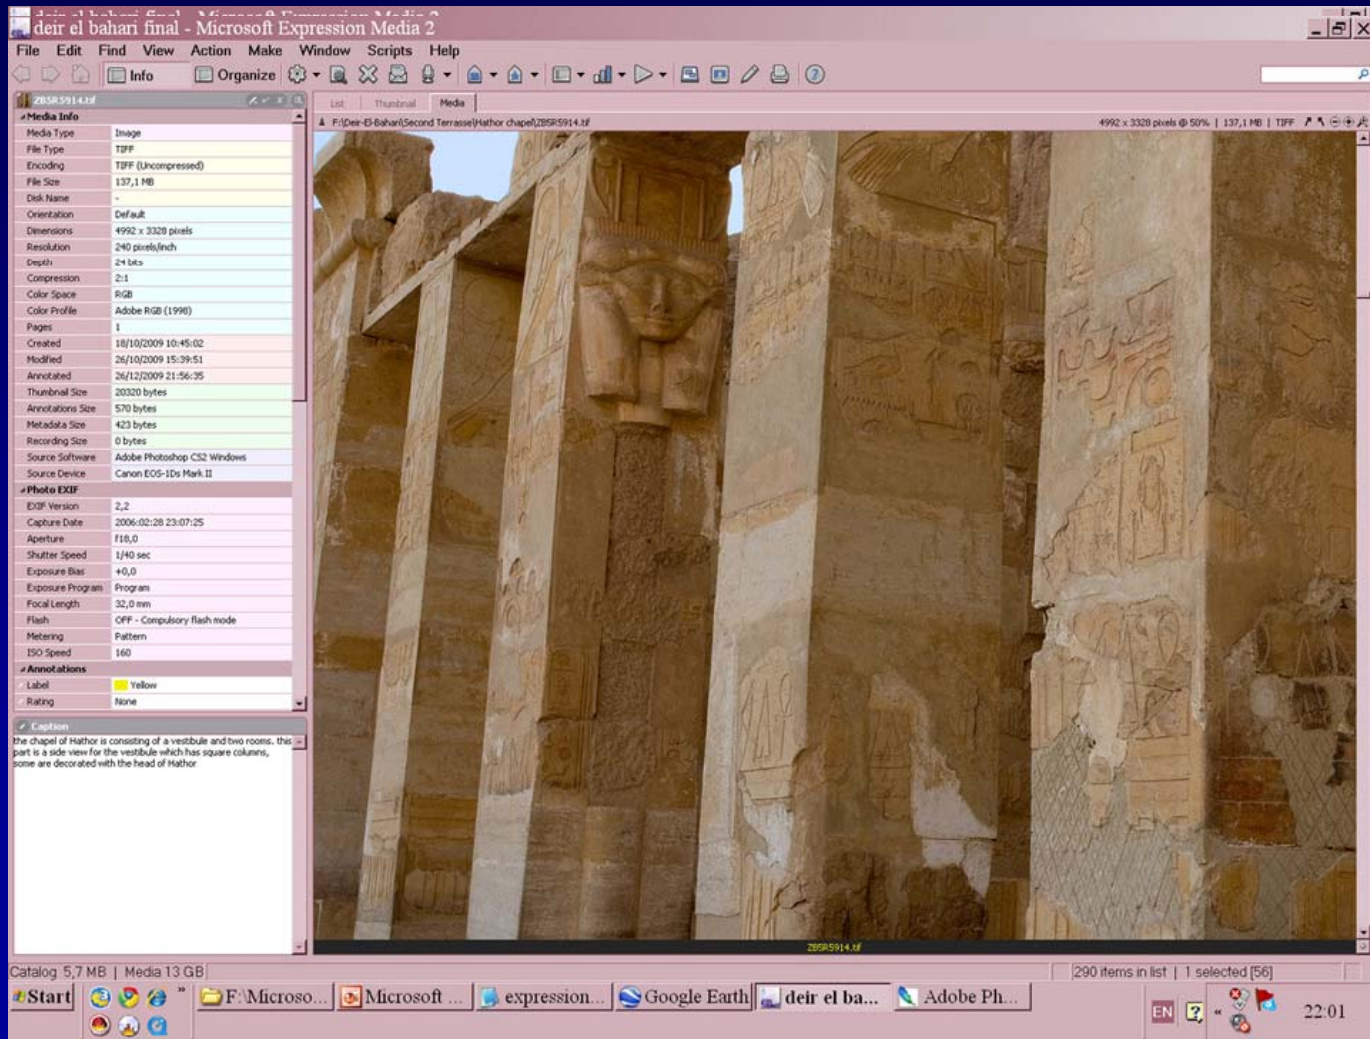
deir el bahari final - Microsoft Expression Media 2

File Edit Find View Action Make Window Scripts Help

Info Organize

Z85R5914.tif

Media Info

| Media Type | Image |
|---|---|
| File Type | TIFF |
| Encoding | TIFF (Uncompressed) |
| File Size | 137,1 MB |
| Disk Name | - |
| Orientation | Default |
| Dimensions | 4992 x 3328 pixels |
| Resolution | 240 pixels/inch |
| Depth | 24 bits |
| Compression | 2:1 |
| Color Space | RGB |
| Color Profile | Adobe RGB (1998) |
| Pages | 1 |
| Created | 18/10/2009 10:45:02 |
| Modified | 26/10/2009 15:39:51 |
| Annotated | 26/12/2009 21:56:35 |
| Thumbnail Size | 20320 bytes |
| Annotations Size | 570 bytes |
| Metadata Size | 423 bytes |
| Recording Size | 0 bytes |
| Source Software | Adobe Photoshop CS2 Windows |
| Source Device | Canon EOS-1Ds Mark II |

Photo EXIF

| EXIF Version | 2,2 |
|---|---|
| Capture Date | 2006:02:28 23:07:25 |
| Aperture | f18,0 |
| Shutter Speed | 1/40 sec |
| Exposure Bias | +0,0 |
| Exposure Program | Program |
| Focal Length | 32,0 mm |
| Flash | OFF - Compulsory flash mode |
| Metering | Pattern |
| ISO Speed | 160 |

Annotations

| Label | Yellow |
|---|---|
| Rating | None |

Caption

the chapel of Hathor is consisting of a vestibule and two rooms. this part is a side view for the vestibule which has square columns, some are decorated with the head of Hathor

List Thumbnail Media

F:\Deir-El-Bahari\Second Terrasse\Hathor chapel\Z85R5914.tif

4992 x 3328 pixels @ 50% | 137,1 MB | TIFF

Z85R5914.tif

Catalog 5,7 MB | Media 13 GB

290 items in list | 1 selected [56]

Start F:\Microso... Microsoft ... expression... Google Earth deir el ba... Adobe Ph...

EN 22:01